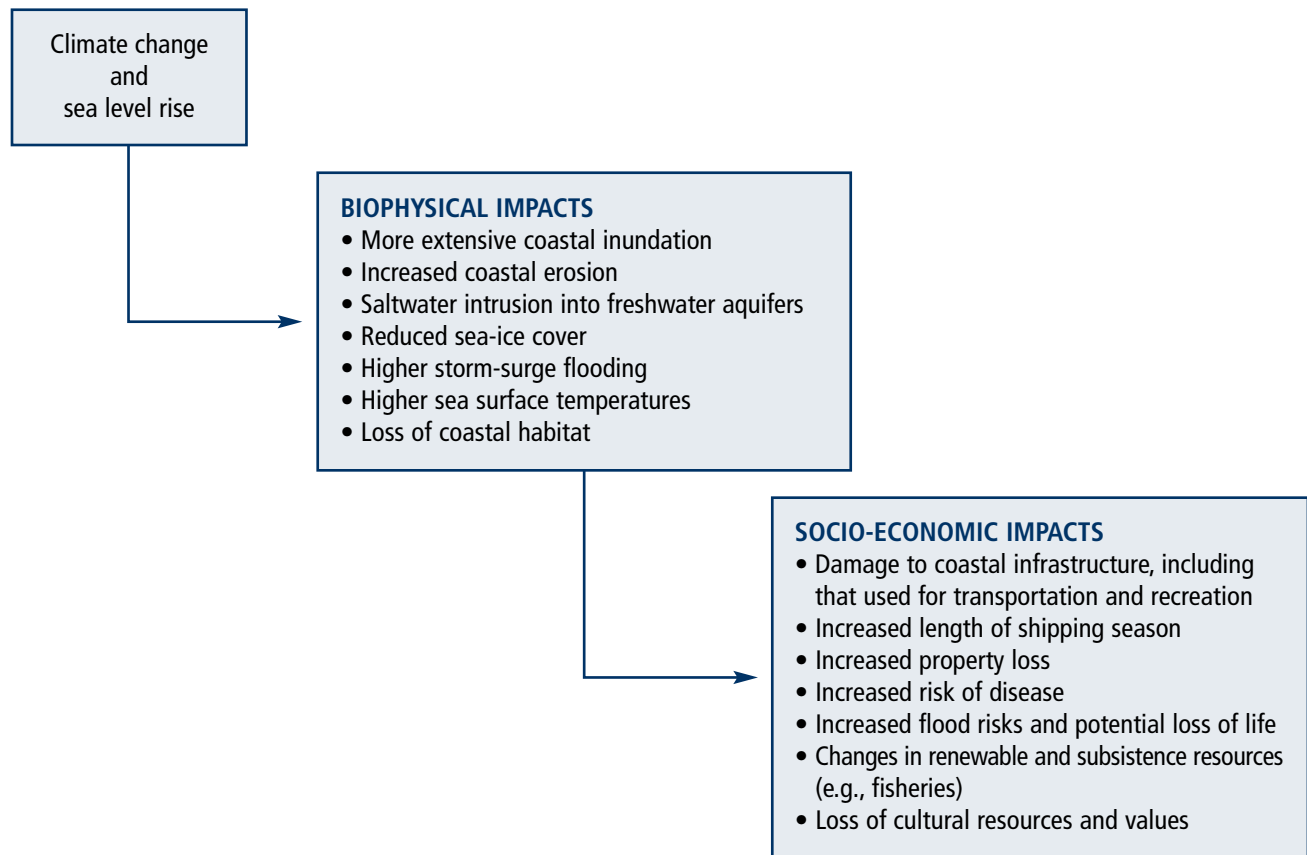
Climate change
and
sea level rise

BIOPHYSICAL IMPACTS
• More extensive coastal inundation
• Increased coastal erosion
• Saltwater intrusion into freshwater aquifers
• Reduced sea-ice cover
• Higher storm-surge flooding
• Higher sea surface temperatures
• Loss of coastal habitat

SOCIO-ECONOMIC IMPACTS
• Damage to coastal infrastructure, including that used for transportation and recreation
• Increased length of shipping season
• Increased property loss
• Increased risk of disease
• Increased flood risks and potential loss of life
• Changes in renewable and subsistence resources (e.g., fisheries)
• Loss of cultural resources and values